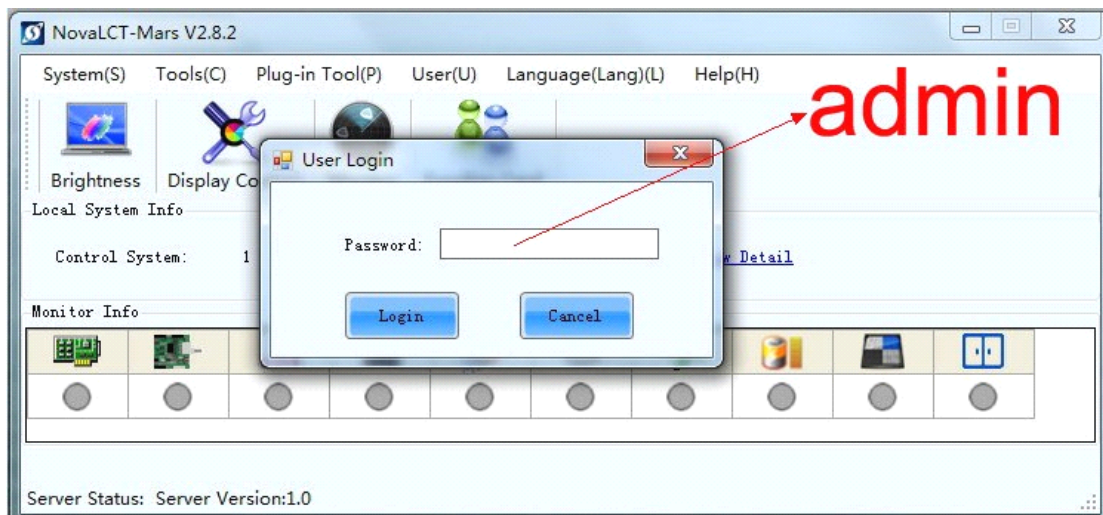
NovaLCT-Mars V2.8.2

System(S) Tools(C) Plug-in Tool(P) User(U) Language(Lang)(L) Help(H)

admin

Brightness Display Co

User Login

Local System Info

Control System: 1

Password:

w Detail

Login Cancel

Monitor Info

Server Status: Server Version:1.0